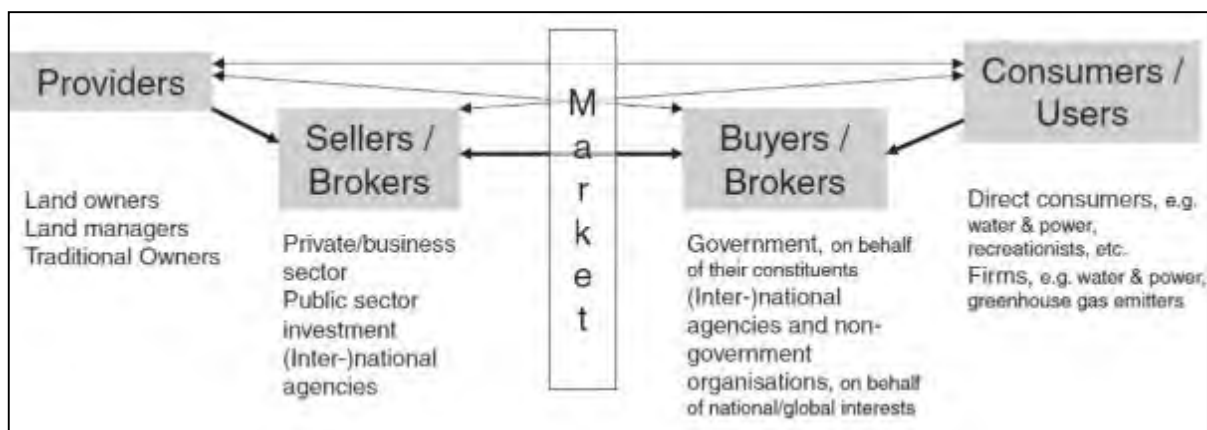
Providers

Land owners
Land managers
Traditional Owners

Sellers / Brokers

Private/business sector
Public sector investment
(Inter-)national agencies

M
a
r
k
e
t

Buyers / Brokers

Government, on behalf of their constituents
(Inter-)national agencies and non-government organisations, on behalf of national/global interests

Consumers / Users

Direct consumers, e.g. water & power, recreationists, etc.
Firms, e.g. water & power, greenhouse gas emitters